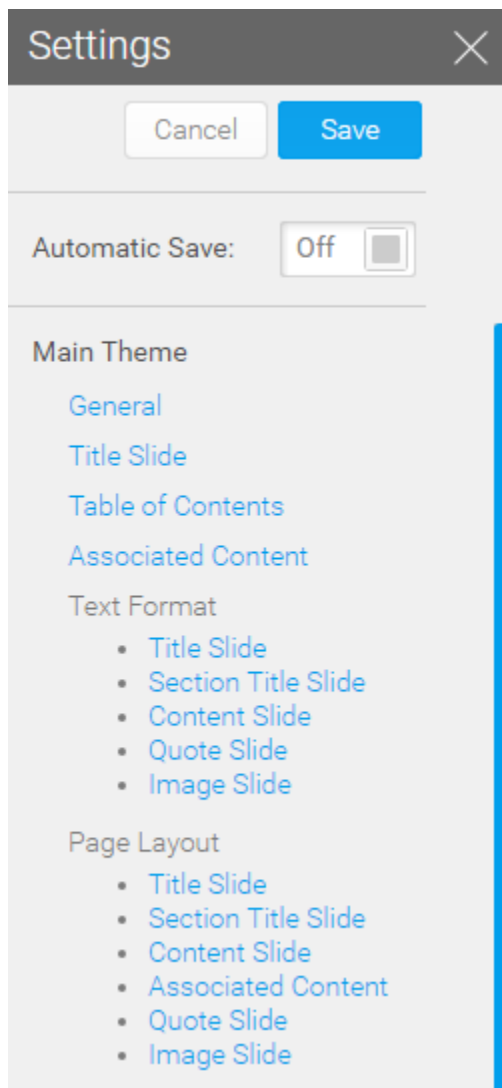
Settings

Cancel Save

Automatic Save: Off

Main Theme

General

Title Slide

Table of Contents

Associated Content

Text Format

- Title Slide
- Section Title Slide
- Content Slide
- Quote Slide
- Image Slide

Page Layout

- Title Slide
- Section Title Slide
- Content Slide
- Associated Content
- Quote Slide
- Image Slide